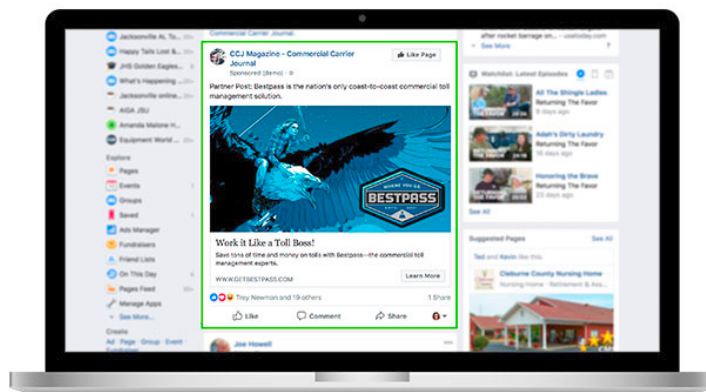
Jacksonville AL To...
Happy Tails Lost &...
JHS Golden Eagles...
What's Happening ...
Jacksonville online...
AIGA JSU
Amanda Malone H...
Equipment World ...

Explore
Pages
Events
Groups
Saved
Ads Manager
Fundraisers
Friend Lists
On This Day
Pages Feed
Manage Apps
See More...

Create
Ad · Page · Group · Event · Fundraiser

Commercial Carrier Journal

CCJ Magazine - Commercial Carrier Journal
Like Page
Sponsored (demo) ·

Partner Post: Bestpass is the nation's only coast-to-coast commercial toll management solution.

WHERE YOU GO
BESTPASS

Work it Like a Toll Boss!
Save tons of time and money on tolls with Bestpass—the commercial toll management experts.
WWW.GETBESTPASS.COM
Learn More

Troy Newman and 19 others
1 Share
Like
Comment
Share

Joe Howell

after rocket barrage on... · usatoday.com
See More

Watchlist: Latest Episodes
All The Single Ladies
Returning The Favor
Adah's Dirty Laundry
Returning The Favor
Honoring the Brave
Returning The Favor
See All

Suggested Pages
See All
Ted and Kevin like this.
Cleburne County Nursing Home
Nursing Home · Retirement & Ass...